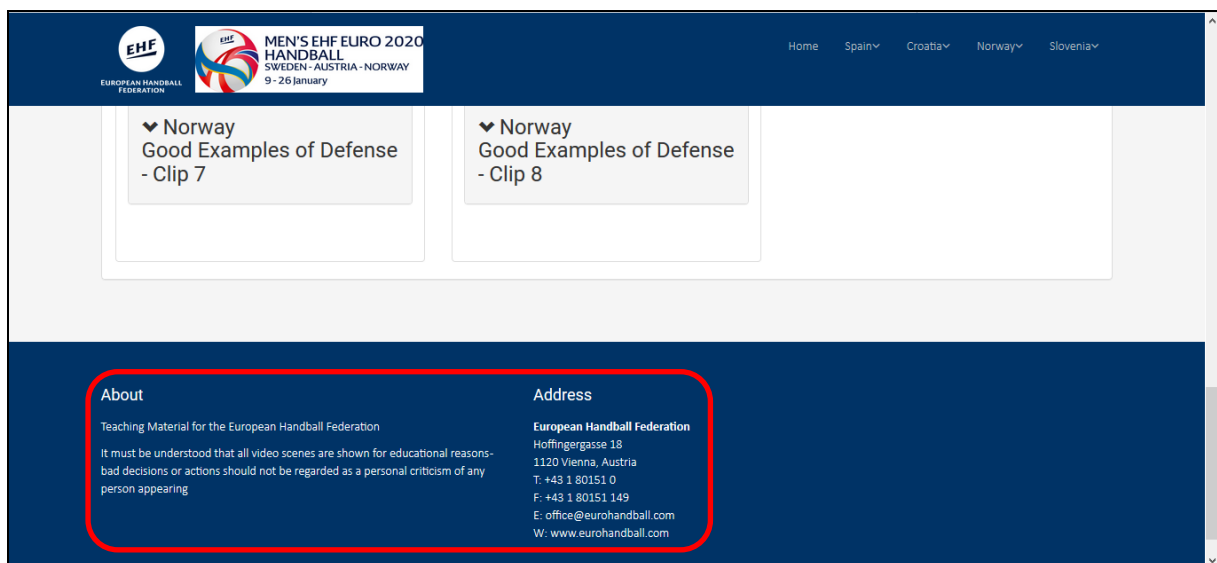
EHF
EUROPEAN HANDBALL FEDERATION

EHF
MEN'S EHF EURO 2020
HANDBALL
SWEDEN - AUSTRIA - NORWAY
9 - 26 January

Home Spain Croatia Norway Slovenia

Norway
Good Examples of Defense - Clip 7

Norway
Good Examples of Defense - Clip 8

About

Teaching Material for the European Handball Federation

It must be understood that all video scenes are shown for educational reasons- bad decisions or actions should not be regarded as a personal criticism of any person appearing

Address

European Handball Federation
Hoffingergasse 18
1120 Vienna, Austria
T: +43 1 80151 0
F: +43 1 80151 149
E: office@eurohandball.com
W: www.eurohandball.com